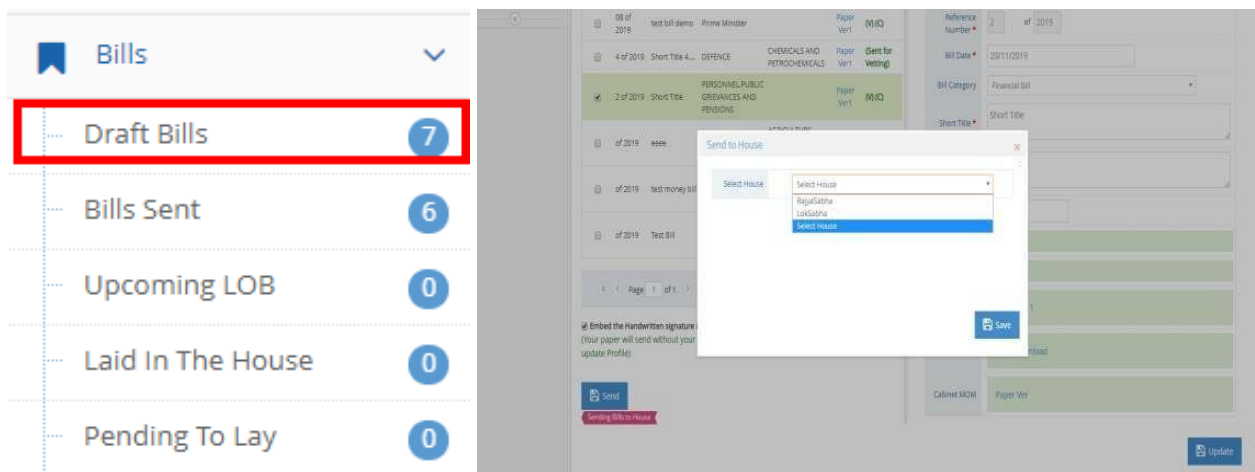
Bills

Draft Bills 7

Bills Sent 6

Upcoming LOB 0

Laid In The House 0

Pending To Lay 0

| | 08 of 2019 | test bill demo | Prime Minister | | Paper Ver1 | (V) (C) |
|---|---|---|---|---|---|---|
| | 4 of 2019 | Short Title 4.... | DEFENCE | CHEMICALS AND PETROCHEMICALS | Paper Ver1 | (Sent for Vetting) |
| ✓ | 2 of 2019 | Short Title | PERSONNEL,PUBLIC GRIEVANCES AND PENSIONS | | Paper Ver1 | (V) (C) |
| | of 2019 | eeee | | | | |
| | of 2019 | test money bill | | | | |
| | of 2019 | Test Bill | | | | |

Page 1 of 1

Embed the Handwritten signature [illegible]
(Your paper will send without your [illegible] update Profile)

Send

Sending Bills to House

Reference Number* 2 of 2019

Bill Date* 20/11/2019

Bill Category Financial Bill

Short Title* Short Title

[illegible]nload

Cabinet MOM Paper Ver

Update

Send to House ×

Select House Select House

RajyaSabha
LokSabha
Select House

Save